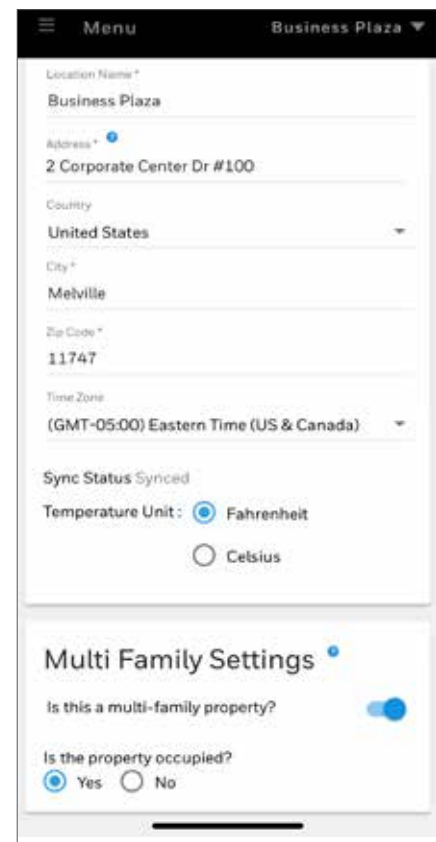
Menu
Business Plaza

Location Name *
Business Plaza

Address *
2 Corporate Center Dr #100

Country
United States

City *
Melville

Zip Code *
11747

Time Zone
(GMT-05:00) Eastern Time (US & Canada)

Sync Status Synced

Temperature Unit : Fahrenheit

Celsius

Multi Family Settings

Is this a multi-family property?

Is the property occupied?
Yes No